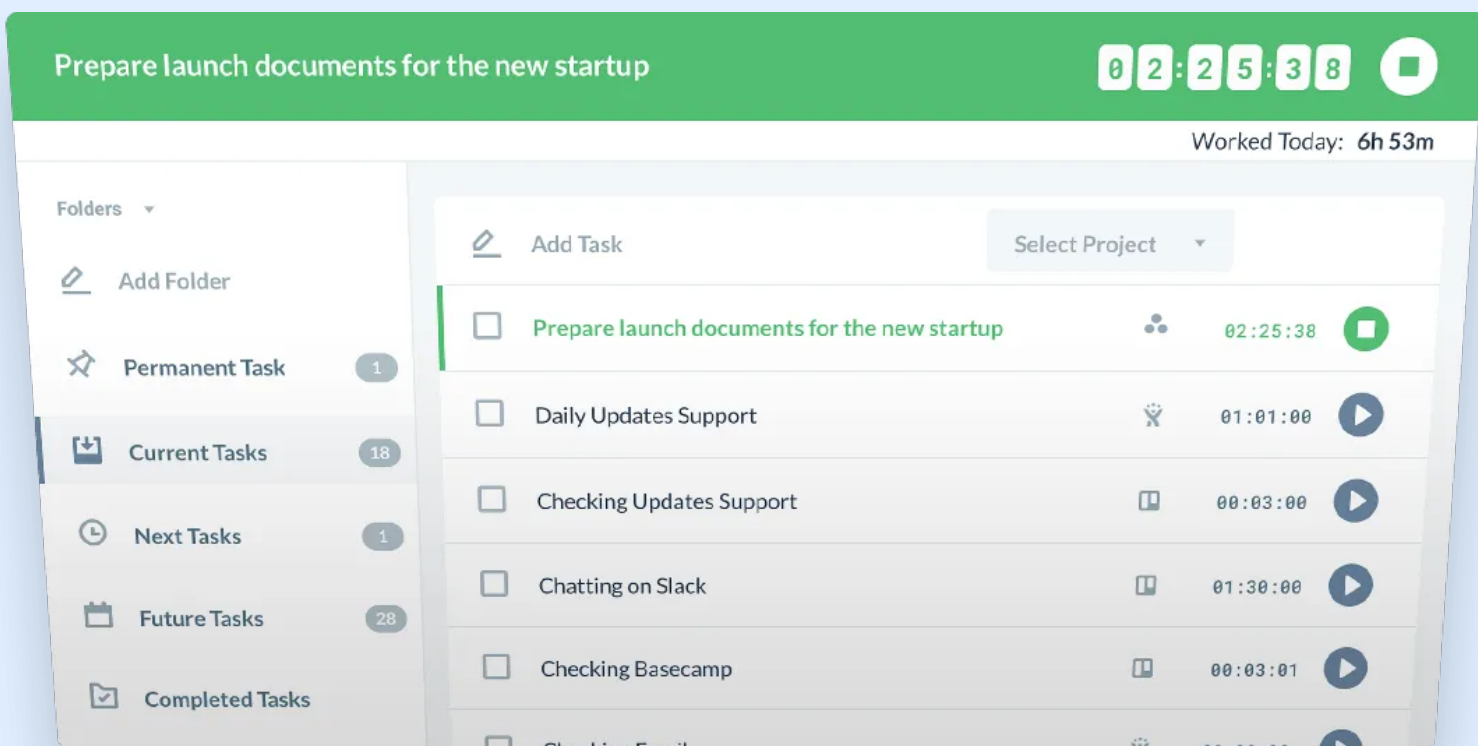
Prepare launch documents for the new startup

02:25:38

Worked Today: 6h 53m

Folders

Add Folder

Permanent Task 1

Current Tasks 18

Next Tasks 1

Future Tasks 28

Completed Tasks

Add Task

Select Project

Prepare launch documents for the new startup 02:25:38

Daily Updates Support 01:01:00

Checking Updates Support 00:03:00

Chatting on Slack 01:30:00

Checking Basecamp 00:03:01

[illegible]